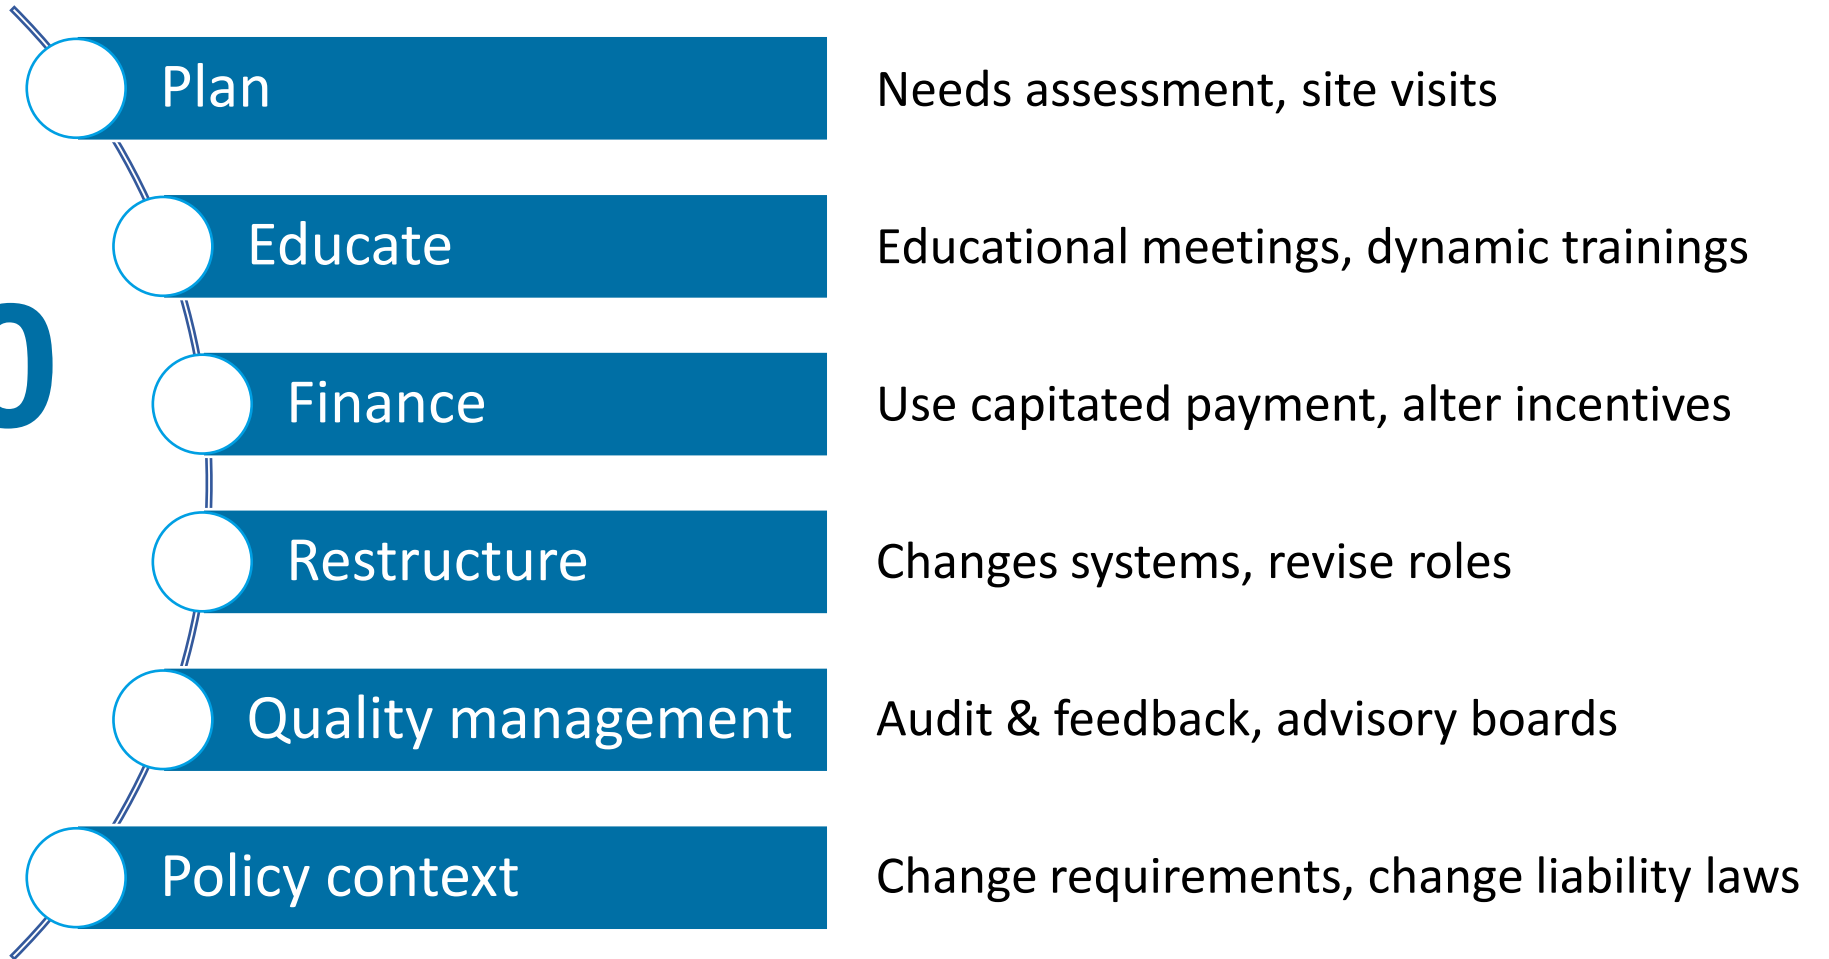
Plan

Needs assessment, site visits

Educate

Educational meetings, dynamic trainings

Finance

Use capitated payment, alter incentives

Restructure

Changes systems, revise roles

Quality management

Audit & feedback, advisory boards

Policy context

Change requirements, change liability laws